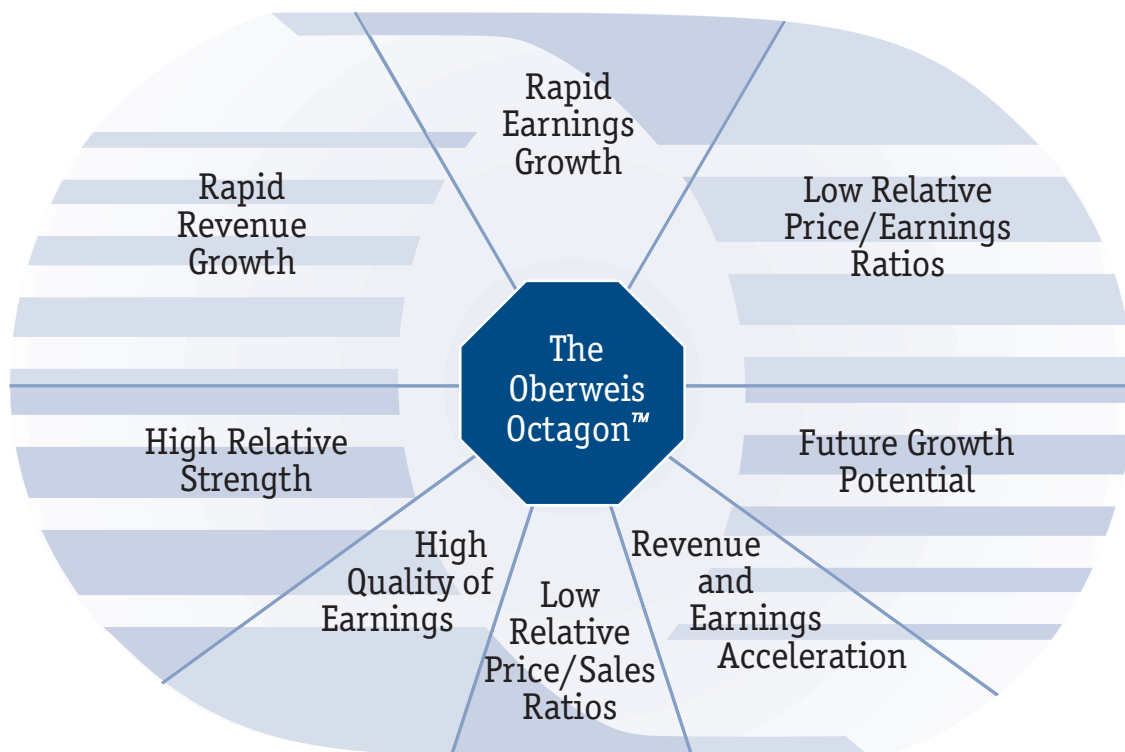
Rapid Earnings Growth

Low Relative Price/Earnings Ratios

Future Growth Potential

Revenue and Earnings Acceleration

Low Relative Price/Sales Ratios

High Quality of Earnings

High Relative Strength

Rapid Revenue Growth

The Oberweis Octagon™